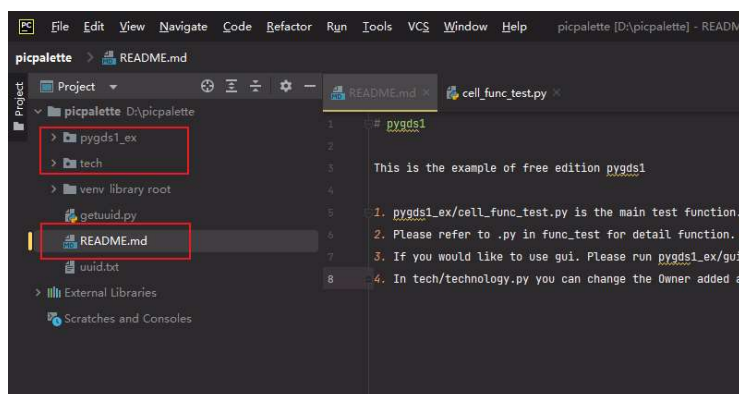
PC File Edit View Navigate Code Refactor Run Tools VCS Window Help picpalette [D:\picpalette] - READM

picpalette > README.md

Project Project ▾

picpalette D:\picpalette
pygds1_ex
tech
venv library root
getuuid.py
README.md
uuid.txt
External Libraries
Scratches and Consoles

README.md × cell_func_test.py ×

1 # pygds1
2
3 This is the example of free edition pygds1
4
5 1. pygds1_ex/cell_func_test.py is the main test function.
6 2. Please refer to .py in func_test for detail function.
7 3. If you would like to use gui. Please run pygds1_ex/gui
8 4. In tech/technology.py you can change the Owner added a